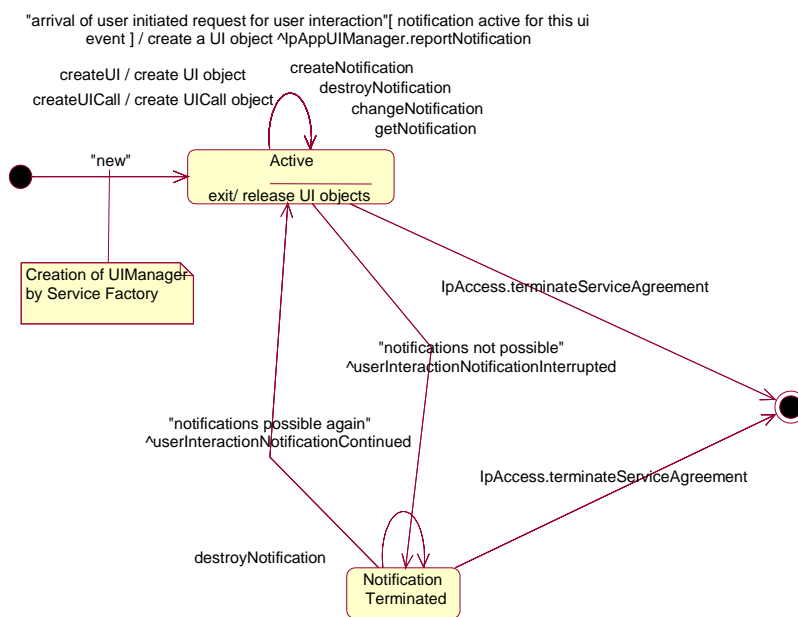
"arrival of user initiated request for user interaction"[ notification active for this ui event ] / create a UI object ^IpAppUIManager.reportNotification

createUI / create UI object

createUICall / create UICall object

createNotification
destroyNotification
changeNotification
getNotification

"new"

Active

exit/ release UI objects

Creation of UIManager by Service Factory

IpAccess.terminateServiceAgreement

"notifications not possible"
^userInteractionNotificationInterrupted

"notifications possible again"
^userInteractionNotificationContinued

IpAccess.terminateServiceAgreement

destroyNotification

Notification Terminated